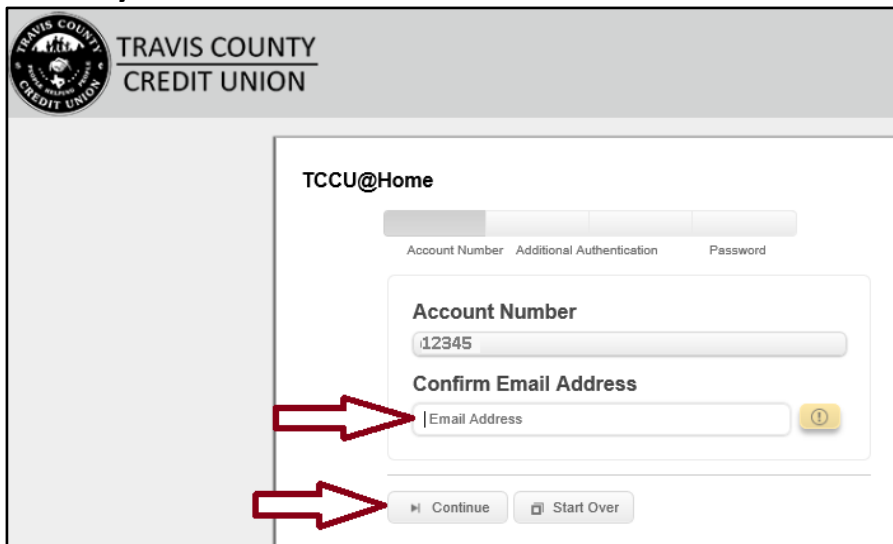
TRAVIS COUNTY CREDIT UNION

PEOPLE HELPING PEOPLE

TRAVIS COUNTY
CREDIT UNION

TCCU@Home

Account Number Additional Authentication Password

Account Number

12345

Confirm Email Address

Email Address

Continue Start Over